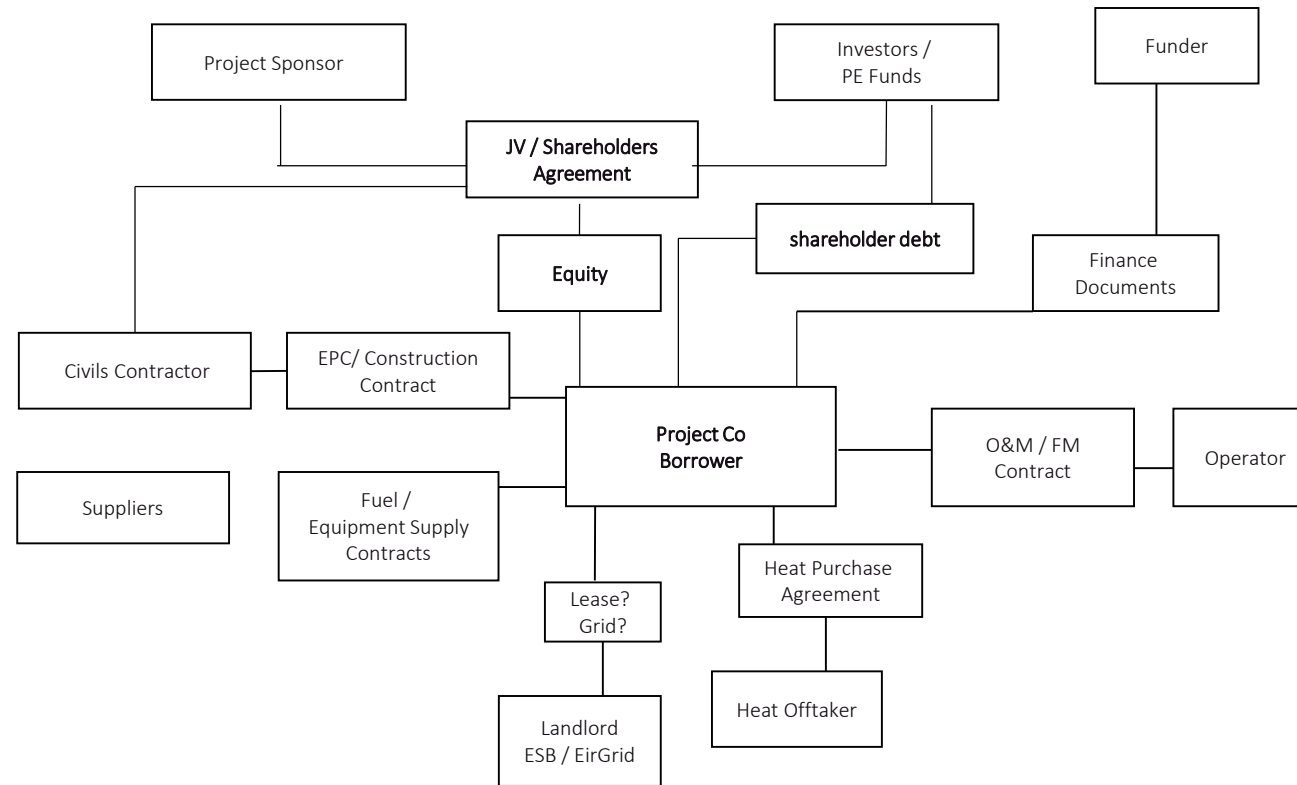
Project Sponsor

Investors / PE Funds

Funder

JV / Shareholders Agreement

shareholder debt

Equity

Finance Documents

Civils Contractor

EPC/ Construction Contract

Project Co Borrower

O&M / FM Contract

Operator

Suppliers

Fuel / Equipment Supply Contracts

Lease? Grid?

Heat Purchase Agreement

Landlord ESB / EirGrid

Heat Offtaker